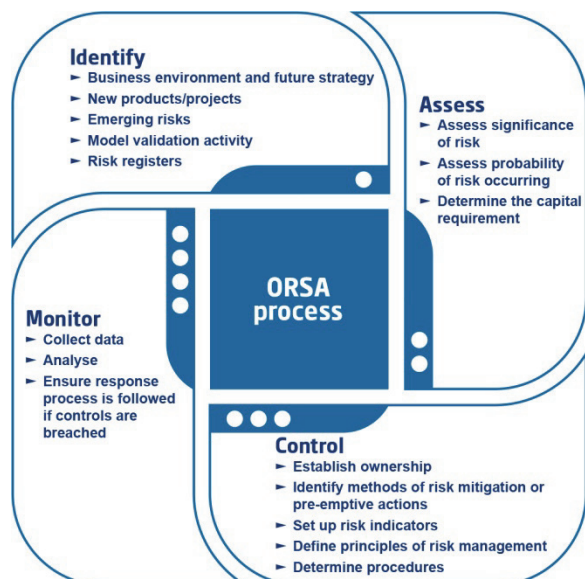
Identify
► Business environment and future strategy
► New products/projects
► Emerging risks
► Model validation activity
► Risk registers

Assess
► Assess significance of risk
► Assess probability of risk occurring
► Determine the capital requirement

ORSA process

Monitor
► Collect data
► Analyse
► Ensure response process is followed if controls are breached

Control
► Establish ownership
► Identify methods of risk mitigation or pre-emptive actions
► Set up risk indicators
► Define principles of risk management
► Determine procedures